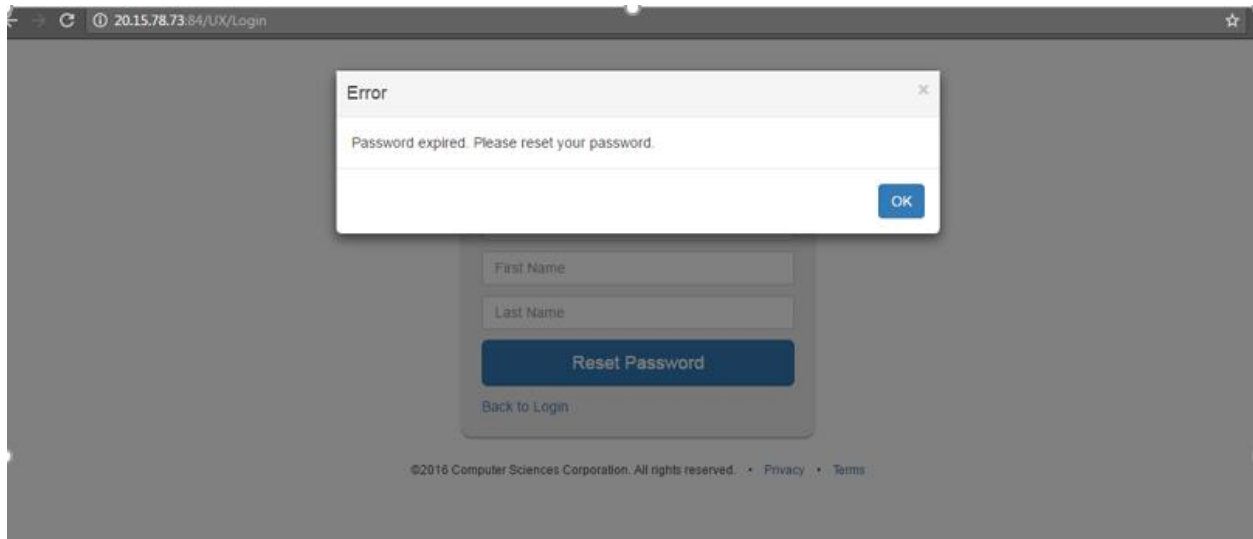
20.15.78.73:84/UX/Login

Error

×

Password expired. Please reset your password.

OK

First Name

Last Name

Reset Password

Back to Login

©2016 Computer Sciences Corporation. All rights reserved. • Privacy • Terms